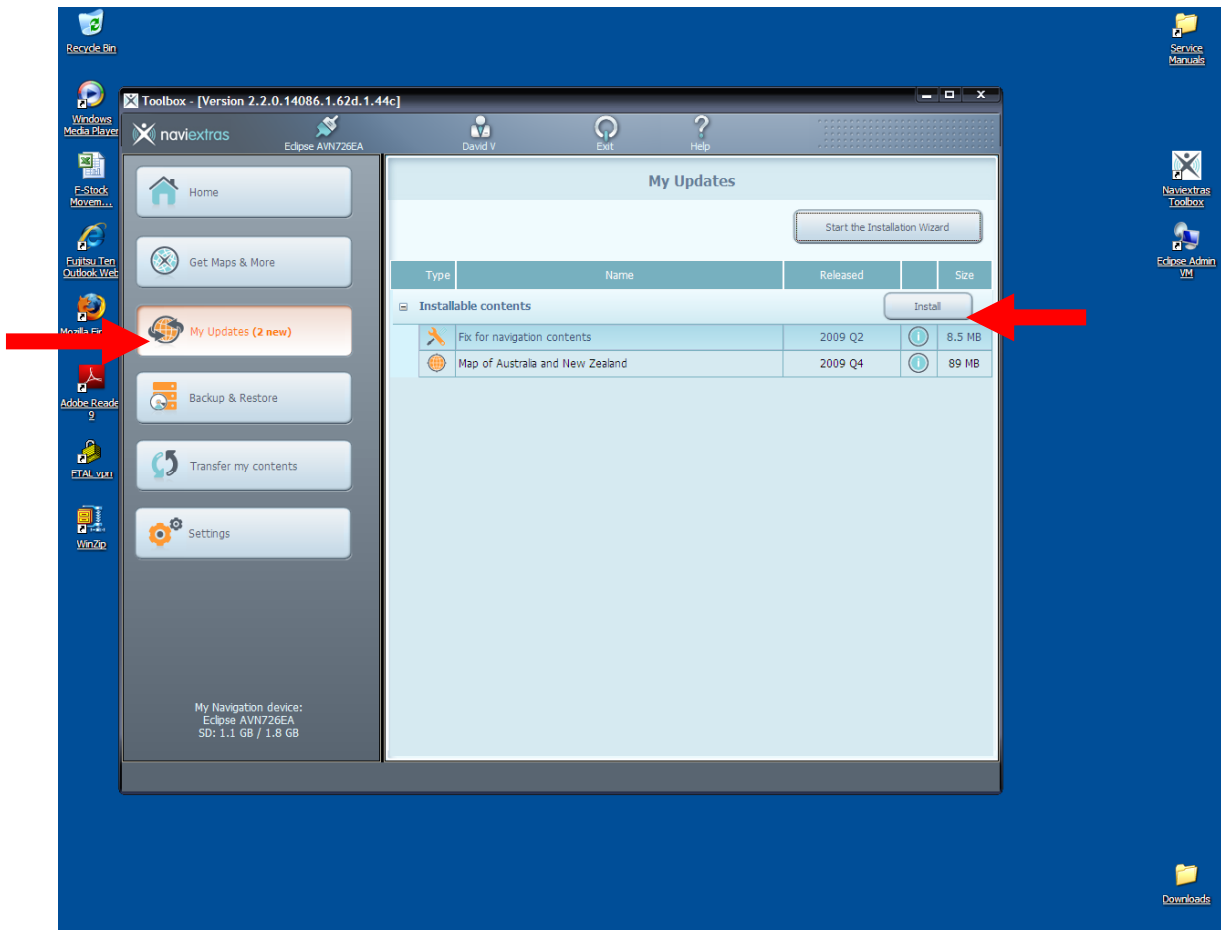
Recycle Bin

Windows Media Player

F-Stock Movem...

Fujitsu Ten Outlook Web

Mozilla Fir

Adobe Reade 9

FTAL vpn

WinZip

Service Manuals

Naviextras Toolbox

Eclipse Admin VM

Downloads

Toolbox - [Version 2.2.0.14086.1.62d.1.44c]

naviextras

Eclipse AVN726EA

David V

Exit

Help

Home

Get Maps & More

My Updates (2 new)

Backup & Restore

Transfer my contents

Settings

My Navigation device:
Eclipse AVN726EA
SD: 1.1 GB / 1.8 GB

My Updates

Start the Installation Wizard

| Type | Name | Released | | Size |
|---|---|---|---|---|
| Installable contents | | | Install | |
| | Fix for navigation contents | 2009 Q2 | i | 8.5 MB |
| | Map of Australia and New Zealand | 2009 Q4 | i | 89 MB |